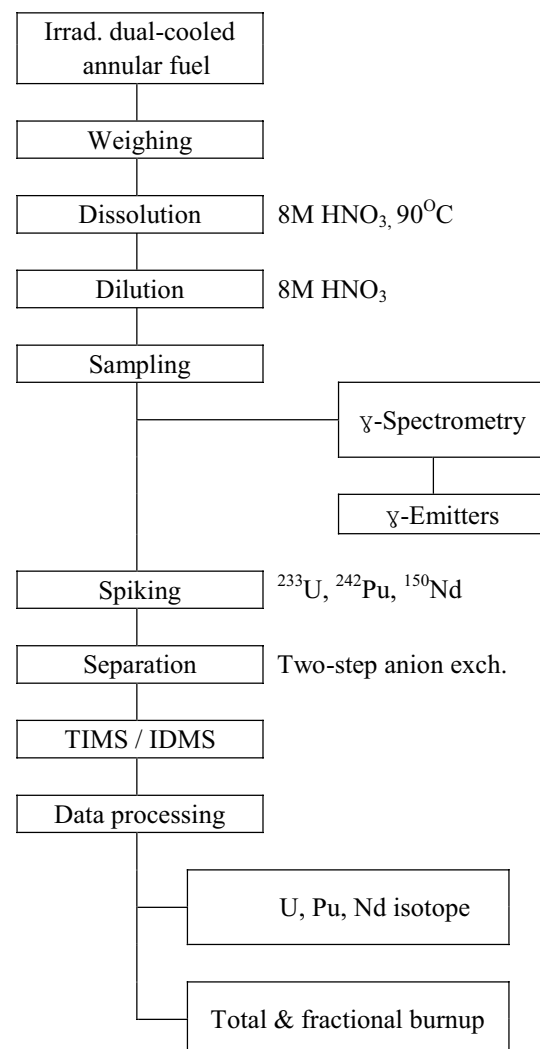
Irrad. dual-cooled annular fuel

Weighing

Dissolution

8M $HNO_3$, 90$^{O}$C

Dilution

8M $HNO_3$

Sampling

ɣ-Spectrometry

ɣ-Emitters

Spiking

$^{233}$U, $^{242}$Pu, $^{150}$Nd

Separation

Two-step anion exch.

TIMS / IDMS

Data processing

U, Pu, Nd isotope

Total & fractional burnup